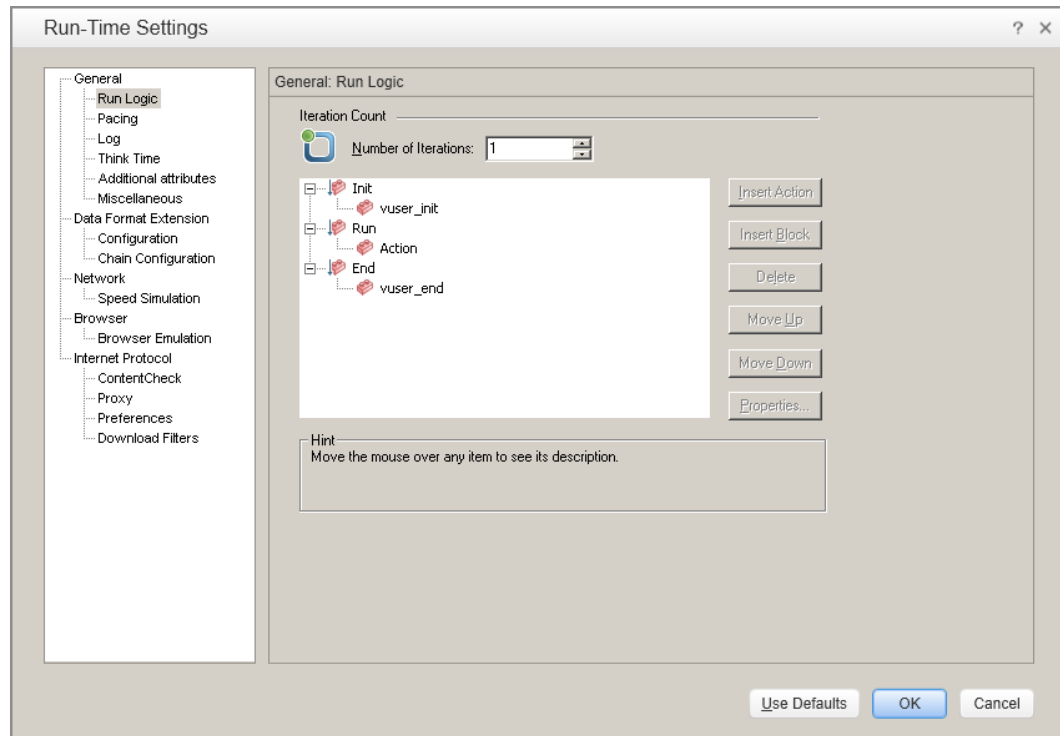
Run-Time Settings

? ×

General
Run Logic
Pacing
Log
Think Time
Additional attributes
Miscellaneous
Data Format Extension
Configuration
Chain Configuration
Network
Speed Simulation
Browser
Browser Emulation
Internet Protocol
ContentCheck
Proxy
Preferences
Download Filters

General: Run Logic

Iteration Count

Number of Iterations: 1

Init
vuser_init
Run
Action
End
vuser_end

Insert Action
Insert Block
Delete
Move Up
Move Down
Properties...

Hint
Move the mouse over any item to see its description.

Use Defaults
OK
Cancel